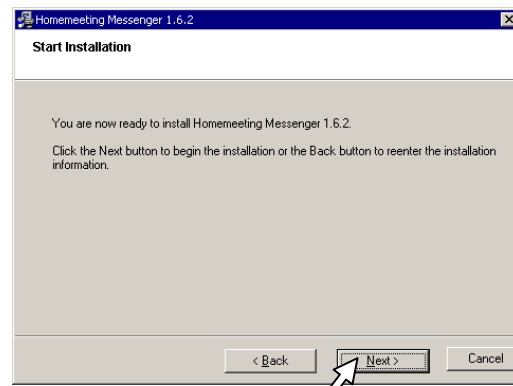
Homemeeting Messenger 1.6.2

Start Installation

You are now ready to install Homemeeting Messenger 1.6.2.

Click the Next button to begin the installation or the Back button to reenter the installation information.

< Back

Next >

Cancel